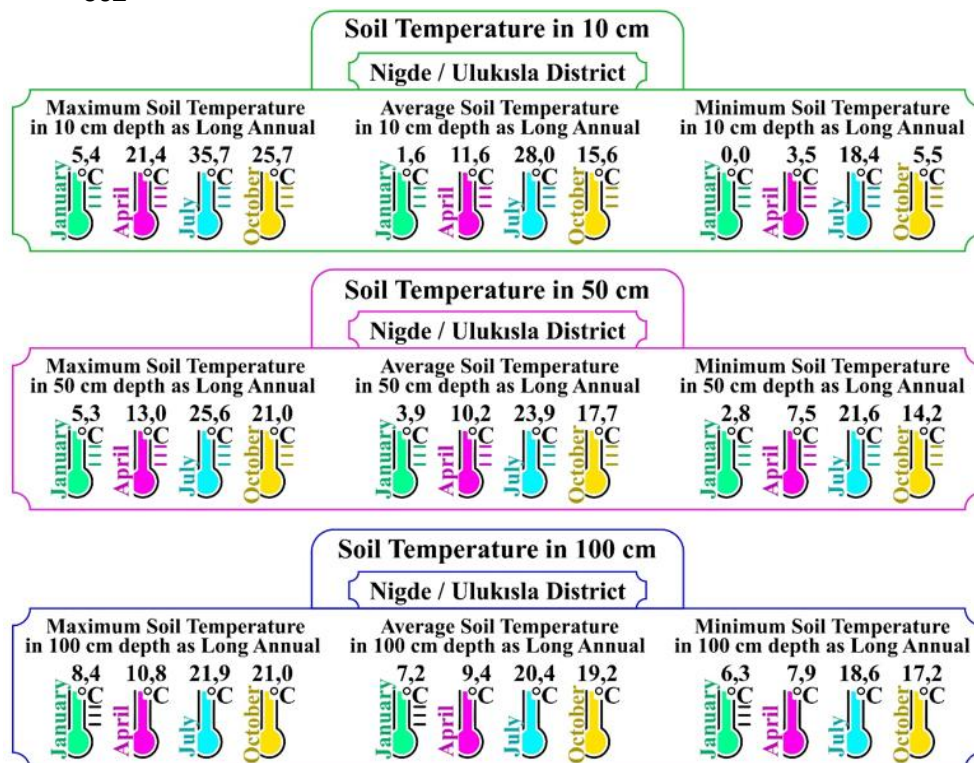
Soil Temperature in 10 cm

Nigde / Ulukısla District

Maximum Soil Temperature in 10 cm depth as Long Annual

5,4 °C January
21,4 °C April
35,7 °C July
25,7 °C October

Average Soil Temperature in 10 cm depth as Long Annual

1,6 °C January
11,6 °C April
28,0 °C July
15,6 °C October

Minimum Soil Temperature in 10 cm depth as Long Annual

0,0 °C January
3,5 °C April
18,4 °C July
5,5 °C October

Soil Temperature in 50 cm

Nigde / Ulukısla District

Maximum Soil Temperature in 50 cm depth as Long Annual

5,3 °C January
13,0 °C April
25,6 °C July
21,0 °C October

Average Soil Temperature in 50 cm depth as Long Annual

3,9 °C January
10,2 °C April
23,9 °C July
17,7 °C October

Minimum Soil Temperature in 50 cm depth as Long Annual

2,8 °C January
7,5 °C April
21,6 °C July
14,2 °C October

Soil Temperature in 100 cm

Nigde / Ulukısla District

Maximum Soil Temperature in 100 cm depth as Long Annual

8,4 °C January
10,8 °C April
21,9 °C July
21,0 °C October

Average Soil Temperature in 100 cm depth as Long Annual

7,2 °C January
9,4 °C April
20,4 °C July
19,2 °C October

Minimum Soil Temperature in 100 cm depth as Long Annual

6,3 °C January
7,9 °C April
18,6 °C July
17,2 °C October